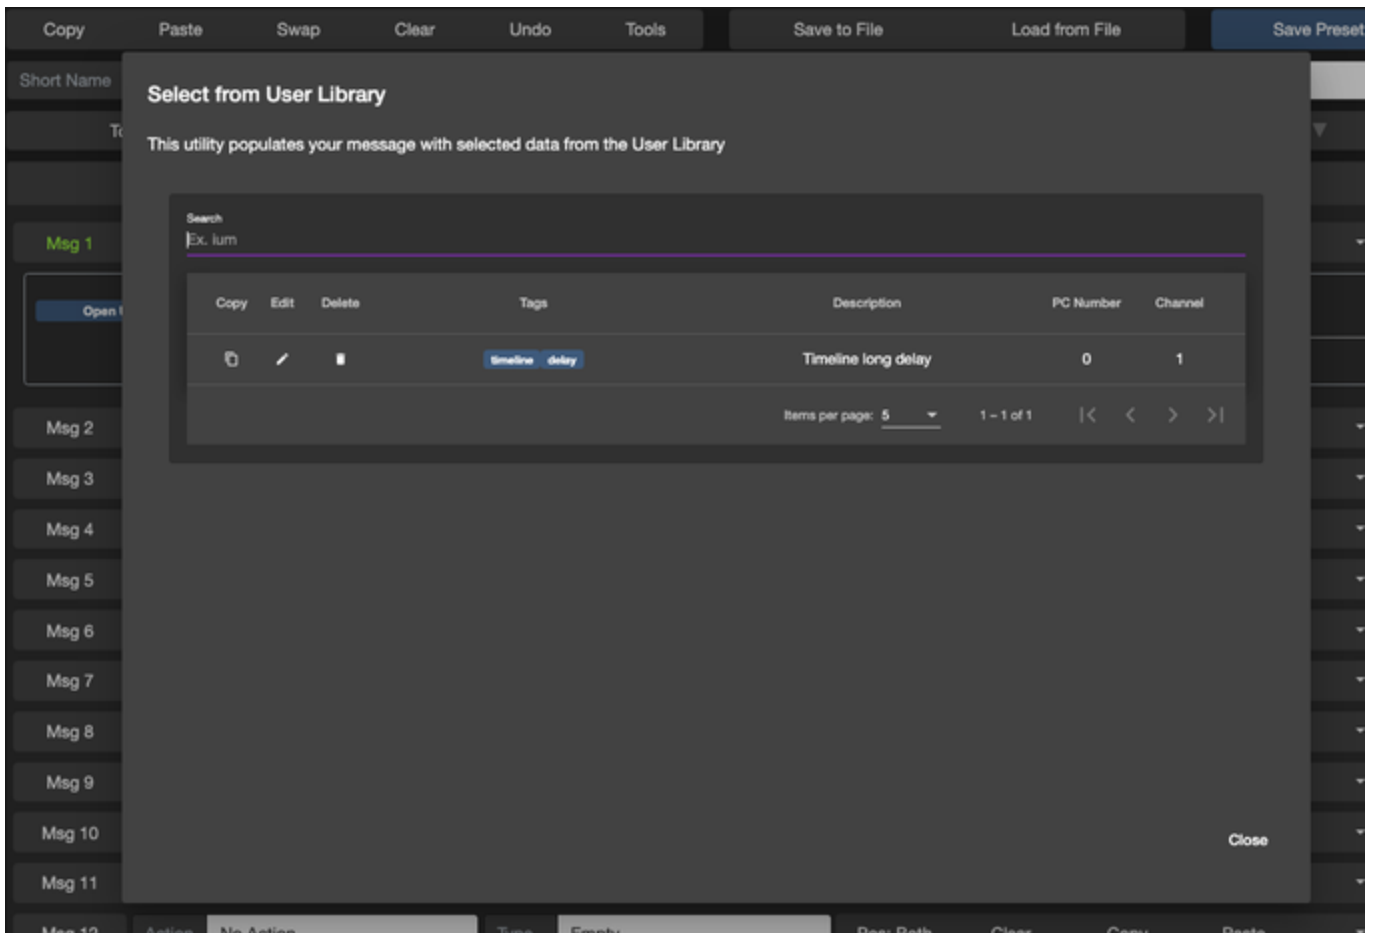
Copy Paste Swap Clear Undo Tools Save to File Load from File Save Preset

Short Name

Msg 1

Open

Msg 2
Msg 3
Msg 4
Msg 5
Msg 6
Msg 7
Msg 8
Msg 9
Msg 10
Msg 11

Select from User Library

This utility populates your message with selected data from the User Library

Search
Ex. lum

| Copy | Edit | Delete | Tags | Description | PC Number | Channel |
|---|---|---|---|---|---|---|
| | | | timeline delay | Timeline long delay | 0 | 1 |

Items per page: 5 1 – 1 of 1

Close

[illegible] Action No Action Type Empty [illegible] Clear Copy Paste